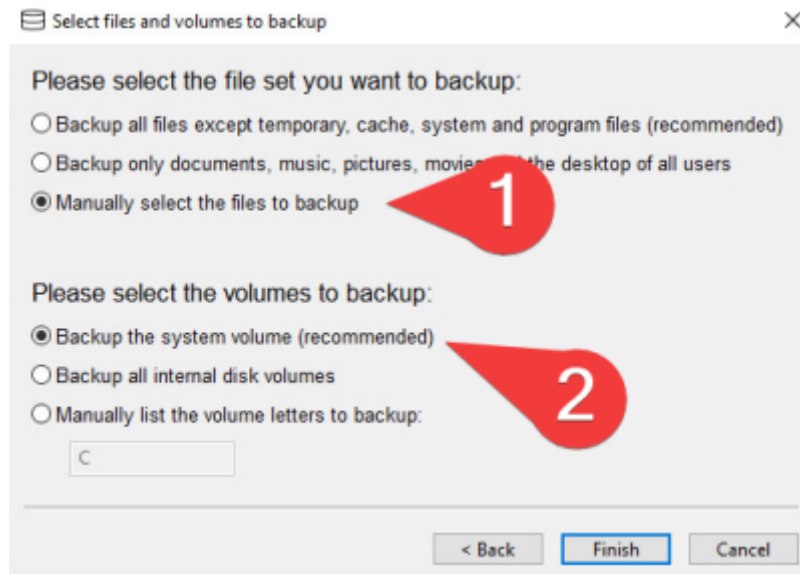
Select files and volumes to backup

Please select the file set you want to backup:

Backup all files except temporary, cache, system and program files (recommended)

Backup only documents, music, pictures, movie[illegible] the desktop of all users

Manually select the files to backup

1

Please select the volumes to backup:

Backup the system volume (recommended)

Backup all internal disk volumes

Manually list the volume letters to backup:

C

2

< Back

Finish

Cancel